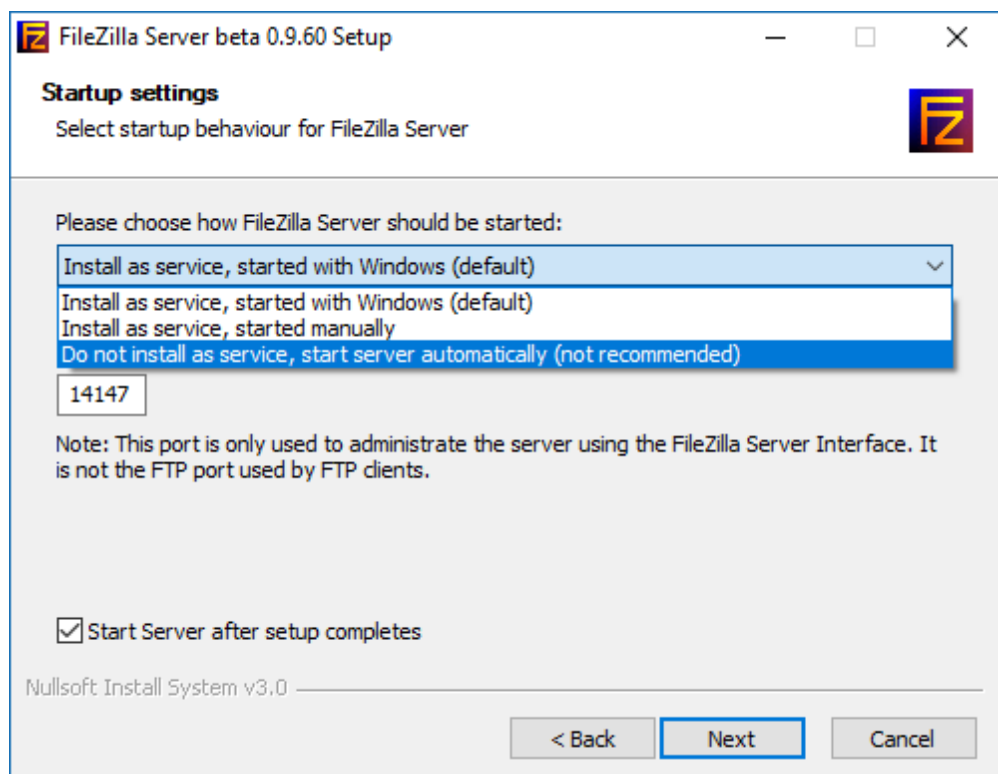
FileZilla Server beta 0.9.60 Setup

Startup settings
Select startup behaviour for FileZilla Server

Please choose how FileZilla Server should be started:

Install as service, started with Windows (default)

Install as service, started with Windows (default)
Install as service, started manually
Do not install as service, start server automatically (not recommended)

14147

Note: This port is only used to administrate the server using the FileZilla Server Interface. It is not the FTP port used by FTP clients.

Start Server after setup completes

Nullsoft Install System v3.0

< Back
Next
Cancel